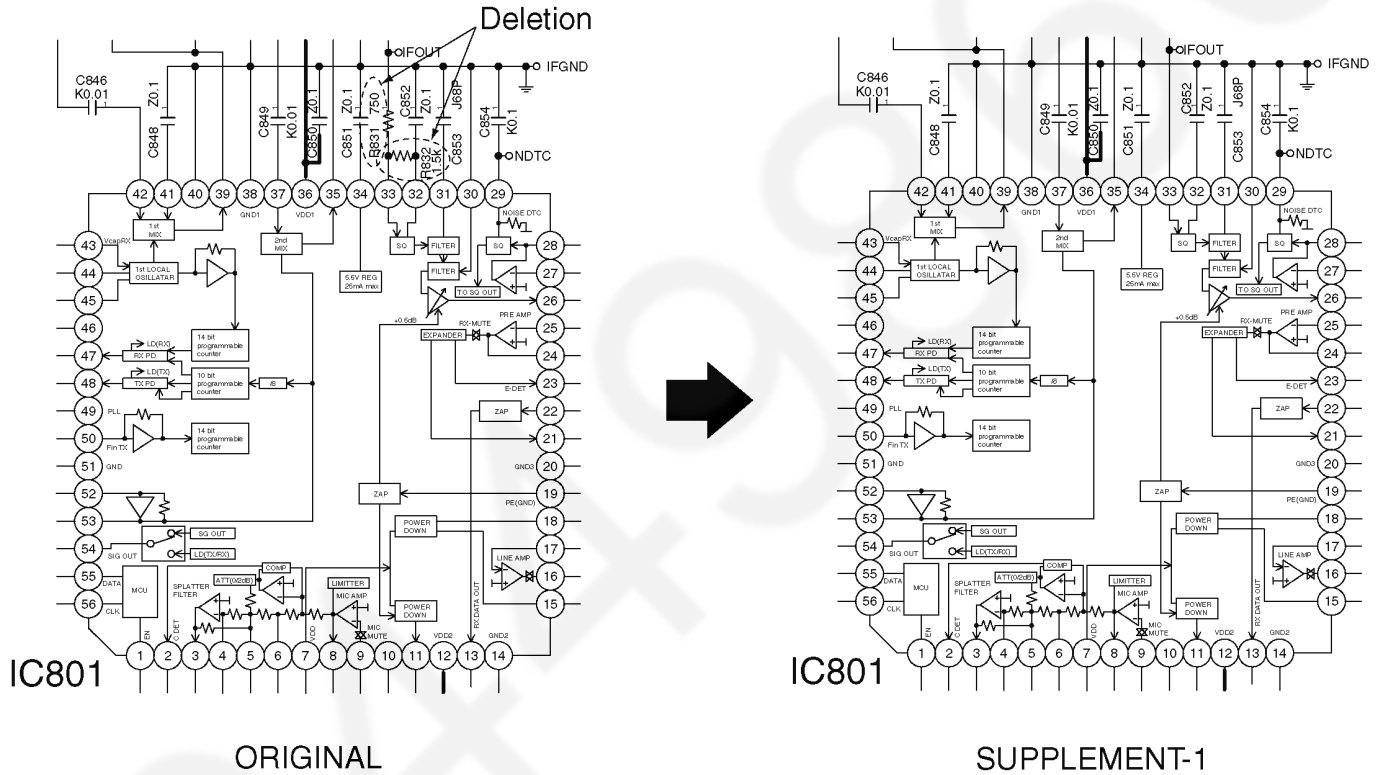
Deletion

IFOUT
IFGND
C846
K0.01
Z0.1
C848
C849
K0.01
Z0.1
C850
C851
Z0.1
750
R831
C852
Z0.1
R832
1.5K
J68P
C853
C854
K0.1
NDTC

42 41 40 39 38 37 36 35 34 33 32 31 30 29
GND1 VDD1
1st MIX
2nd MIX
SQ FILTER SQ
NOISE DTC
FILTER
5.5V REG 25mA max
TO SQ OUT
43 VcapRX
44 1st LOCAL OSILLATAR
45
46
47 LD(RX) RX PD 14 bit programmable counter
48 LD(TX) TX PD 10 bit programmable counter /8
49 PLL
50 Fin TX 14 bit programmable counter
51 GND
52
53
54 SIG OUT SG OUT LD(TX/RX)
55 DATA MCU
56 CLK
28 27 26 25 24 23 22 21 20 19 18 17 16 15
+0.5dB
PRE AMP
RX-MUTE
EXPANDER
E-DET
ZAP
GND3
ZAP
PE(GND)
POWER DOWN
LINE AMP
RX DATA OUT
SPLATTER FILTER
ATT(0/2dB)
COMP
LIMITTER
MIC AMP
MIC MUTE
POWER DOWN
EN
C DET
VDD
VDD2
GND2
1 2 3 4 5 6 7 8 9 10 11 12 13 14
IC801

ORIGINAL

IFOUT
IFGND
C846
K0.01
Z0.1
C848
C849
K0.01
Z0.1
C850
Z0.1
C851
C852
Z0.1
J68P
C853
C854
K0.1
NDTC

42 41 40 39 38 37 36 35 34 33 32 31 30 29
GND1 VDD1
1st MIX
2nd MIX
SQ FILTER SQ
NOISE DTC
FILTER
5.5V REG 25mA max
TO SQ OUT
43 VcapRX
44 1st LOCAL OSILLATAR
45
46
47 LD(RX) RX PD 14 bit programmable counter
48 LD(TX) TX PD 10 bit programmable counter /8
49 PLL
50 Fin TX 14 bit programmable counter
51 GND
52
53
54 SIG OUT SG OUT LD(TX/RX)
55 DATA MCU
56 CLK
28 27 26 25 24 23 22 21 20 19 18 17 16 15
+0.5dB
PRE AMP
RX-MUTE
EXPANDER
E-DET
ZAP
GND3
ZAP
PE(GND)
POWER DOWN
LINE AMP
RX DATA OUT
SPLATTER FILTER
ATT(0/2dB)
COMP
LIMITTER
MIC AMP
MIC MUTE
POWER DOWN
EN
C DET
VDD
VDD2
GND2
1 2 3 4 5 6 7 8 9 10 11 12 13 14
IC801

SUPPLEMENT-1